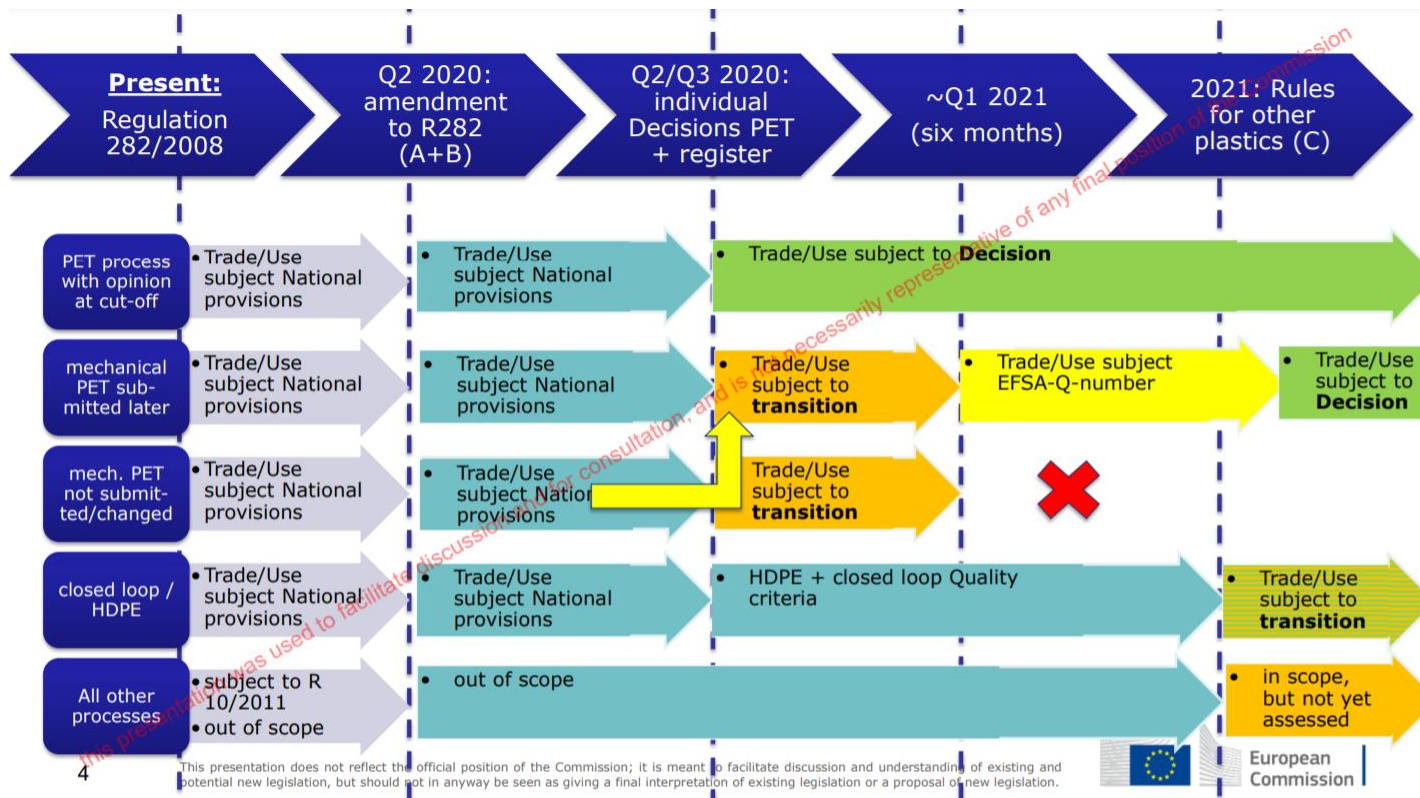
**Present:** Regulation 282/2008

Q2 2020: amendment to R282 (A+B)

Q2/Q3 2020: individual Decisions PET + register

~Q1 2021 (six months)

2021: Rules for other plastics (C)

| | | | | | |
|---|---|---|---|---|---|
| PET process with opinion at cut-off | • Trade/Use subject National provisions | • Trade/Use subject National provisions | • Trade/Use subject to **Decision** | | |
| mechanical PET submitted later | • Trade/Use subject National provisions | • Trade/Use subject National provisions | • Trade/Use subject to **transition** | • Trade/Use subject EFSA-Q-number | • Trade/Use subject to **Decision** |
| mech. PET not submitted/changed | • Trade/Use subject National provisions | • Trade/Use subject National provisions | Trade/Use subject to **transition** | | |
| closed loop / HDPE | • Trade/Use subject National provisions | • Trade/Use subject National provisions | • HDPE + closed loop Quality criteria | | • Trade/Use subject to **transition** |
| All other processes | • subject to R 10/2011 • out of scope | • out of scope | | | • in scope, but not yet assessed |

this presentation was used to facilitate discussion and for consultation, and is not necessarily representative of any final position of the Commission

4

This presentation does not reflect the official position of the Commission; it is meant to facilitate discussion and understanding of existing and potential new legislation, but should not in anyway be seen as giving a final interpretation of existing legislation or a proposal of new legislation.

European Commission